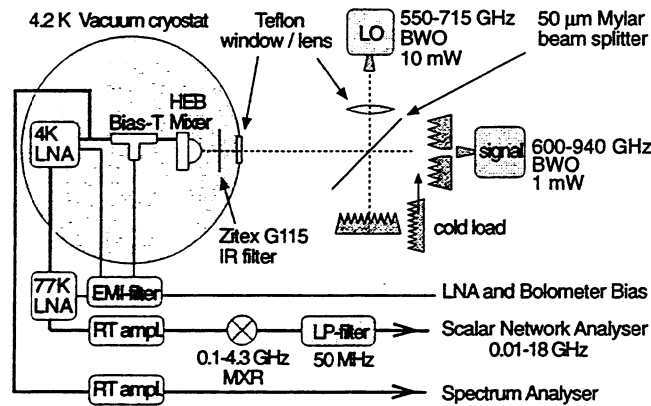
4.2 K Vacuum cryostat

Teflon window / lens

LO

550-715 GHz BWO 10 mW

50 μm Mylar beam splitter

4K LNA

Bias-T

HEB Mixer

signal

600-940 GHz BWO 1 mW

cold load

Zitex G115 IR filter

77K LNA

EMI-filter

LNA and Bolometer Bias

RT ampl.

LP-filter

Scalar Network Analyser 0.01-18 GHz

0.1-4.3 GHz MXR

50 MHz

RT ampl.

Spectrum Analyser